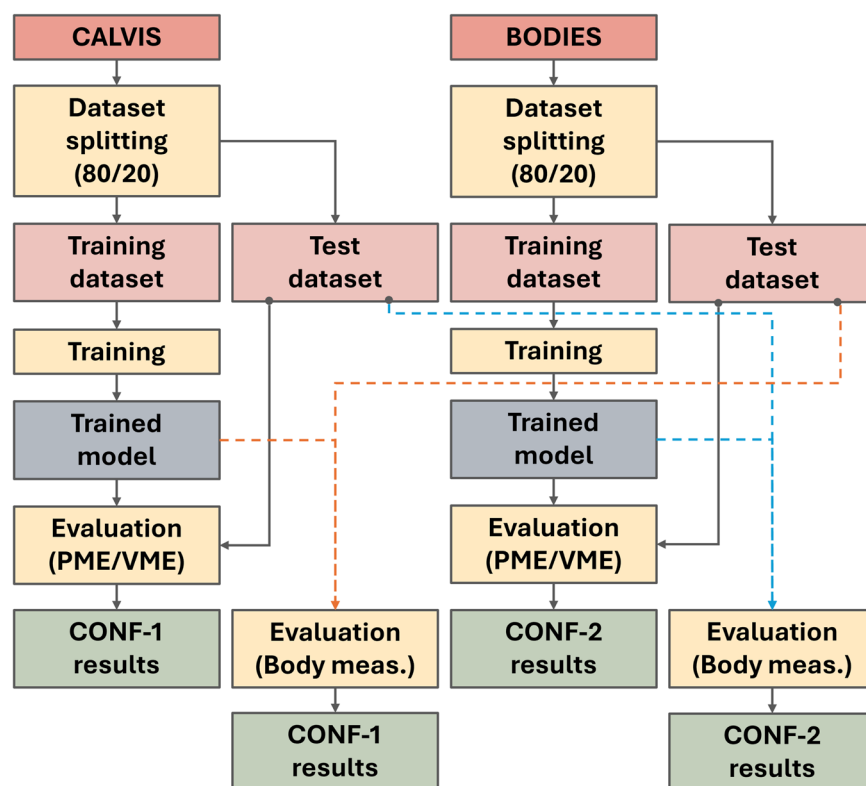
CALVIS

Dataset splitting (80/20)

Training dataset

Test dataset

Training

Trained model

Evaluation (PME/VME)

CONF-1 results

Evaluation (Body meas.)

CONF-1 results

BODIES

Dataset splitting (80/20)

Training dataset

Test dataset

Training

Trained model

Evaluation (PME/VME)

CONF-2 results

Evaluation (Body meas.)

CONF-2 results